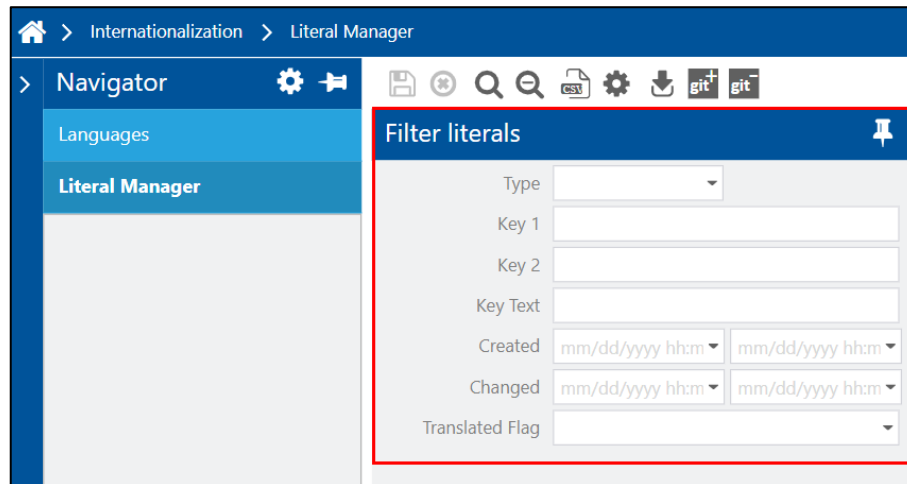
> Internationalization > Literal Manager

> Navigator

Languages

Literal Manager

csv git git

Filter literals

Type

Key 1

Key 2

Key Text

Created mm/dd/yyyy hh:m mm/dd/yyyy hh:m

Changed mm/dd/yyyy hh:m mm/dd/yyyy hh:m

Translated Flag